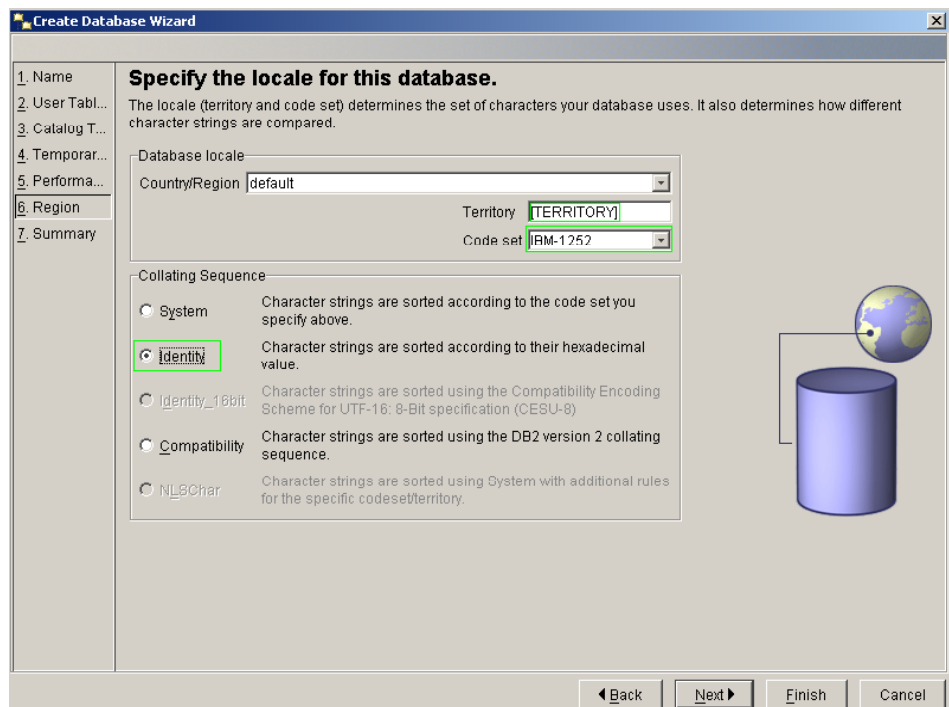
Create Database Wizard

1. Name
2. User Tabl...
3. Catalog T...
4. Temporar...
5. Performa...
6. Region
7. Summary

Specify the locale for this database.

The locale (territory and code set) determines the set of characters your database uses. It also determines how different character strings are compared.

Database locale

Country/Region default

Territory [TERRITORY]

Code set IBM-1252

Collating Sequence

System Character strings are sorted according to the code set you specify above.

Identity Character strings are sorted according to their hexadecimal value.

Identity_16bit Character strings are sorted using the Compatibility Encoding Scheme for UTF-16: 8-Bit specification (CESU-8)

Compatibility Character strings are sorted using the DB2 version 2 collating sequence.

NLSChar Character strings are sorted using System with additional rules for the specific codeset/territory.

◀ Back Next ▶ Finish Cancel